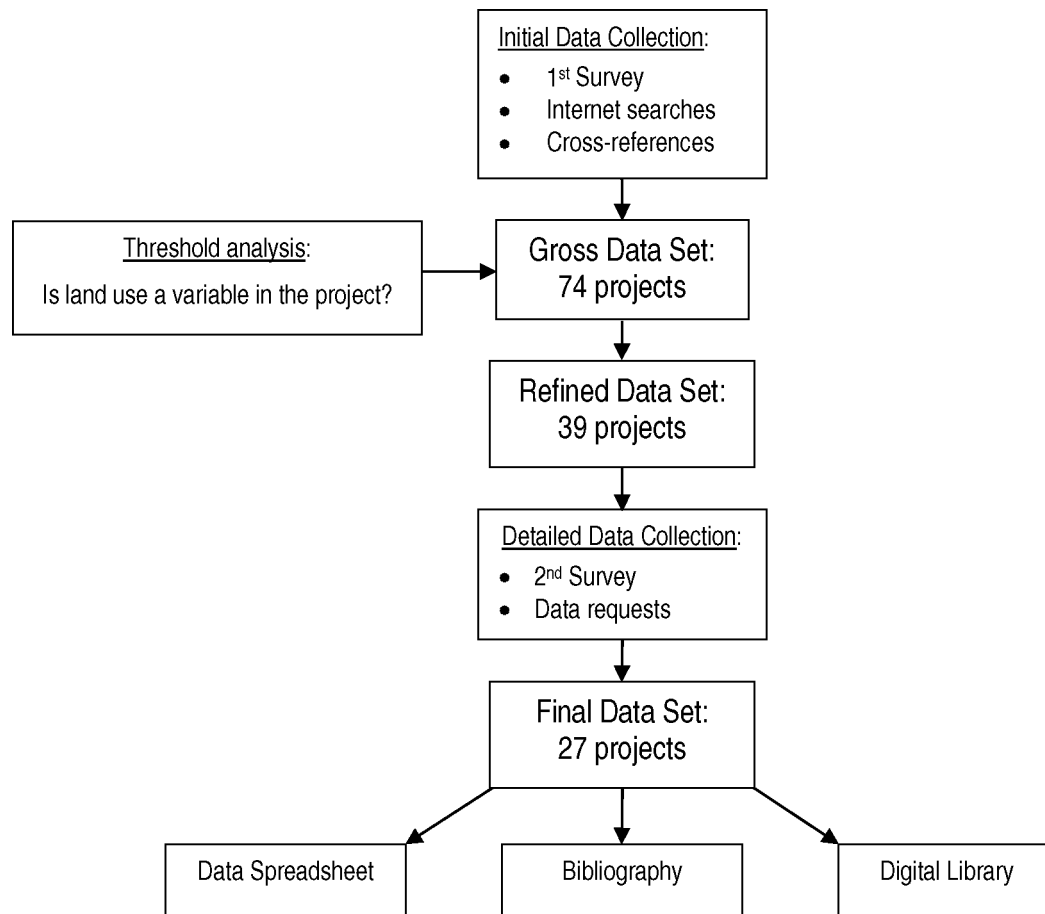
Initial Data Collection:

- 1$^{st}$ Survey
- Internet searches
- Cross-references

Threshold analysis:

Is land use a variable in the project?

Gross Data Set:
74 projects

Refined Data Set:
39 projects

Detailed Data Collection:

- 2$^{nd}$ Survey
- Data requests

Final Data Set:
27 projects

Data Spreadsheet

Bibliography

Digital Library